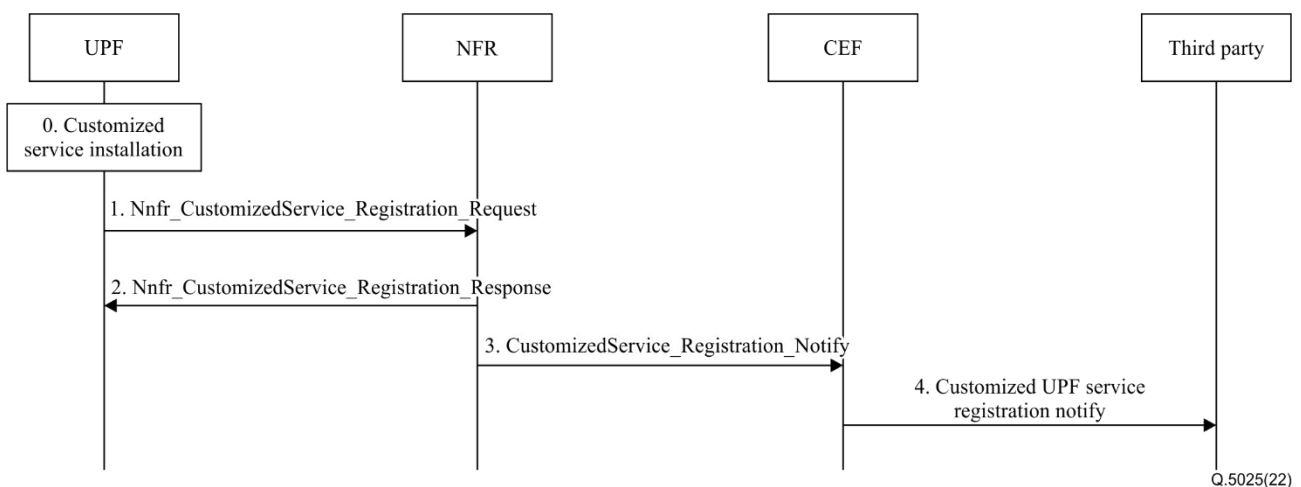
UPF

NFR

CEF

Third party

0. Customized service installation

1. Nnfr_CustomizedService_Registration_Request

2. Nnfr_CustomizedService_Registration_Response

3. CustomizedService_Registration_Notify

4. Customized UPF service registration notify

Q.5025(22)